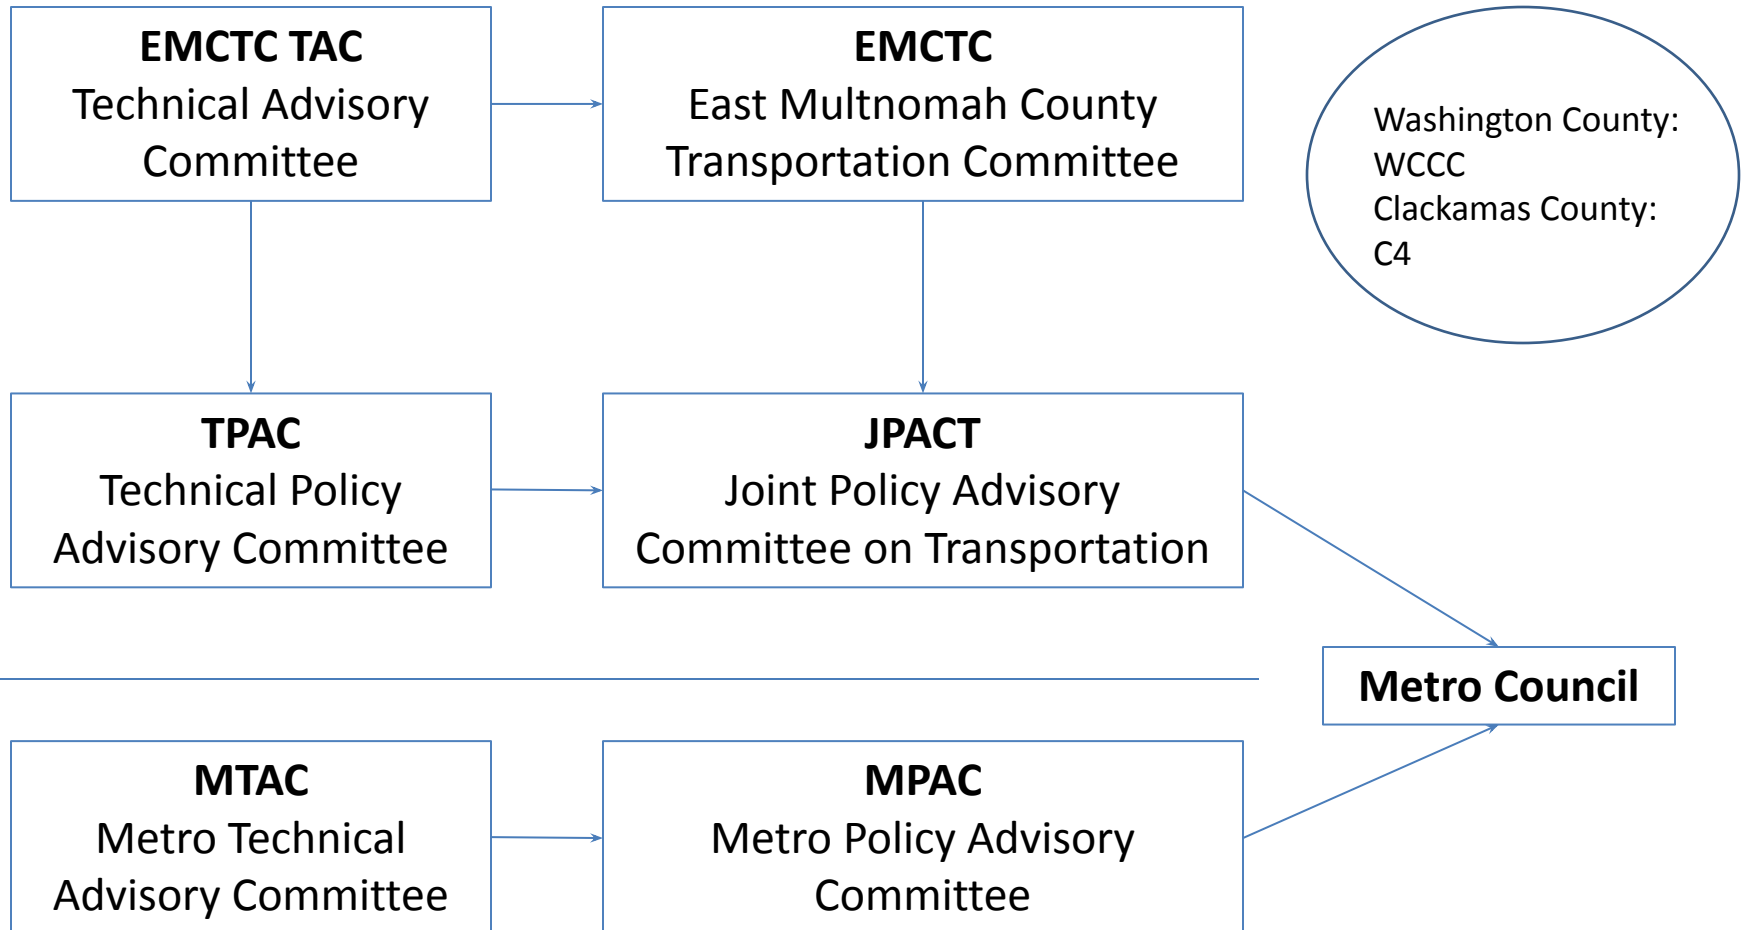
**EMCTC TAC**
Technical Advisory Committee

**EMCTC**
East Multnomah County Transportation Committee

Washington County: WCCC
Clackamas County: C4

**TPAC**
Technical Policy Advisory Committee

**JPACT**
Joint Policy Advisory Committee on Transportation

**Metro Council**

**MTAC**
Metro Technical Advisory Committee

**MPAC**
Metro Policy Advisory Committee